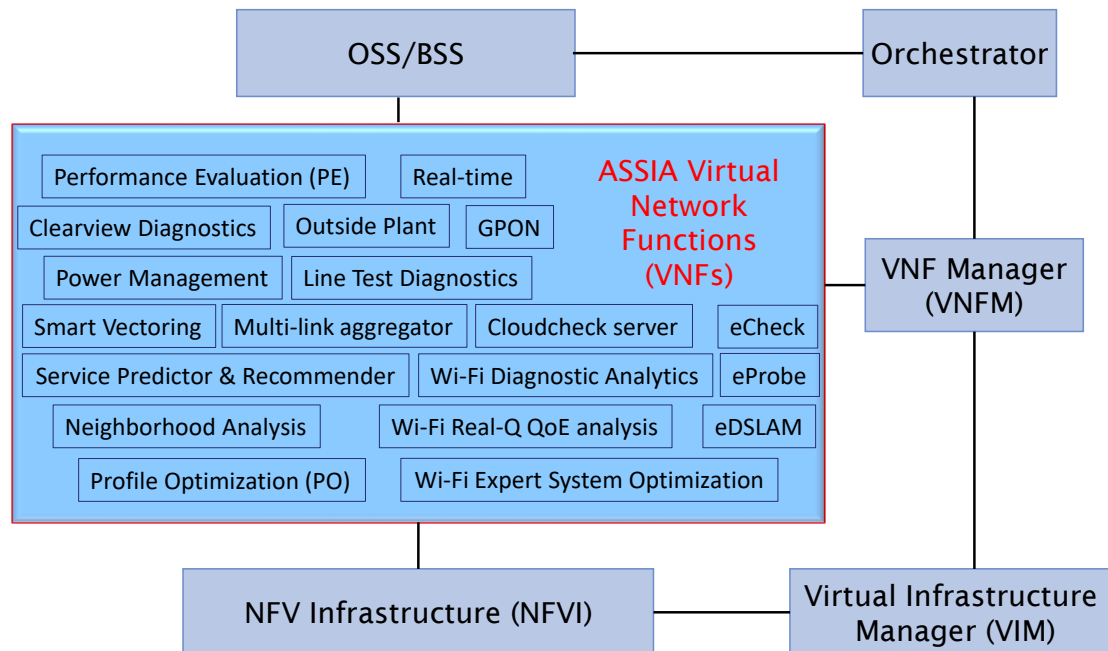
OSS/BSS

Orchestrator

Performance Evaluation (PE)

Real-time

ASSIA Virtual Network Functions (VNFs)

Clearview Diagnostics

Outside Plant

GPON

Power Management

Line Test Diagnostics

VNF Manager (VNFM)

Smart Vectoring

Multi-link aggregator

Cloudcheck server

eCheck

Service Predictor & Recommender

Wi-Fi Diagnostic Analytics

eProbe

Neighborhood Analysis

Wi-Fi Real-Q QoE analysis

eDSLAM

Profile Optimization (PO)

Wi-Fi Expert System Optimization

NFV Infrastructure (NFVI)

Virtual Infrastructure Manager (VIM)